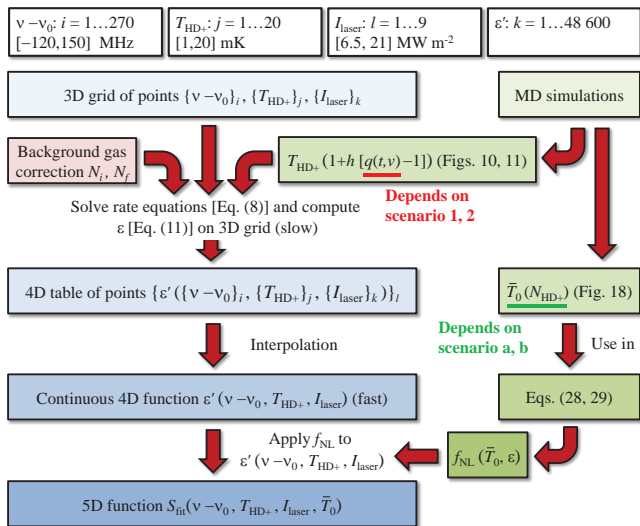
$\nu - \nu_0$: $i = 1\ldots270$
$[-120,150]$ MHz

$T_{\mathrm{HD}^+}$: $j = 1\ldots20$
$[1,20]$ mK

$I_{\mathrm{laser}}$: $l = 1\ldots9$
$[6.5, 21]$ MW m$^{-2}$

$\varepsilon'$: $k = 1\ldots48\,600$

3D grid of points $\{\nu - \nu_0\}_i$, $\{T_{\mathrm{HD}^+}\}_j$, $\{I_{\mathrm{laser}}\}_k$

MD simulations

Background gas correction $N_i$, $N_f$

$T_{\mathrm{HD}^+}\,(1 + h\,[q(t,v) - 1])$ (Figs. 10, 11)

Depends on scenario 1, 2

Solve rate equations [Eq. (8)] and compute $\varepsilon$ [Eq. (11)] on 3D grid (slow)

4D table of points $\{\varepsilon'(\{\nu - \nu_0\}_i, \{T_{\mathrm{HD}^+}\}_j, \{I_{\mathrm{laser}}\}_k)\}_l$

$\bar{T}_0\,(N_{\mathrm{HD}^+})$ (Fig. 18)

Depends on scenario a, b

Interpolation

Use in

Continuous 4D function $\varepsilon'(\nu - \nu_0, T_{\mathrm{HD}^+}, I_{\mathrm{laser}})$ (fast)

Eqs. (28, 29)

Apply $f_{\mathrm{NL}}$ to $\varepsilon'(\nu - \nu_0, T_{\mathrm{HD}^+}, I_{\mathrm{laser}})$

$f_{\mathrm{NL}}\,(\bar{T}_0, \varepsilon)$

5D function $S_{\mathrm{fit}}(\nu - \nu_0, T_{\mathrm{HD}^+}, I_{\mathrm{laser}}, \bar{T}_0)$